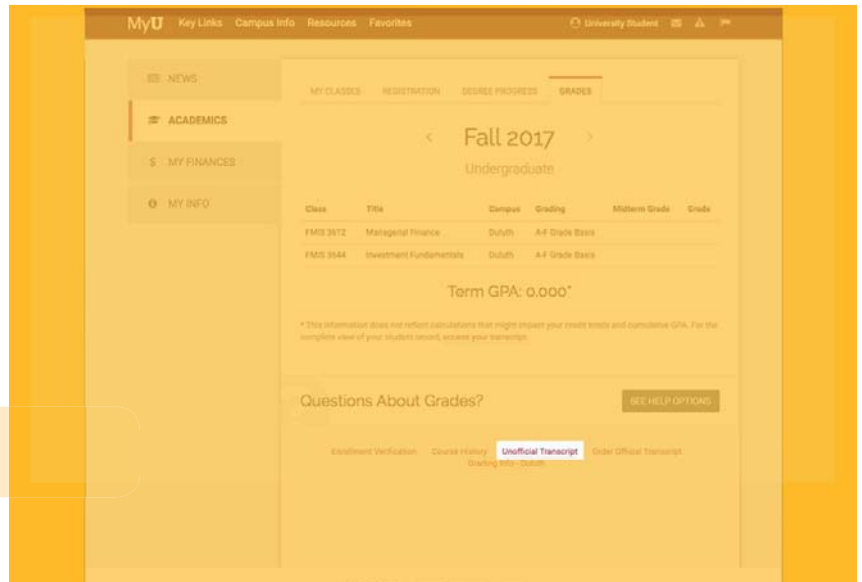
MyU Key Links Campus Info Resources Favorites

University Student

NEWS

ACADEMICS

$ MY FINANCES

MY INFO

MY CLASSES REGISTRATION DEGREE PROGRESS GRADES

‹ Fall 2017 ›

Undergraduate

| Class | Title | Campus | Grading | Midterm Grade | Grade |
|---|---|---|---|---|---|
| FMIS 3512 | Managerial Finance | Duluth | A-F Grade Basis | | |
| FMIS 3544 | Investment Fundamentals | Duluth | A-F Grade Basis | | |

Term GPA: 0.000*

* This information does not reflect calculations that might impact your credit totals and cumulative GPA. For the complete view of your student record, access your transcript.

Questions About Grades?

SEE HELP OPTIONS

Enrollment Verification Course History Unofficial Transcript Order Official Transcript Grading Info - Duluth